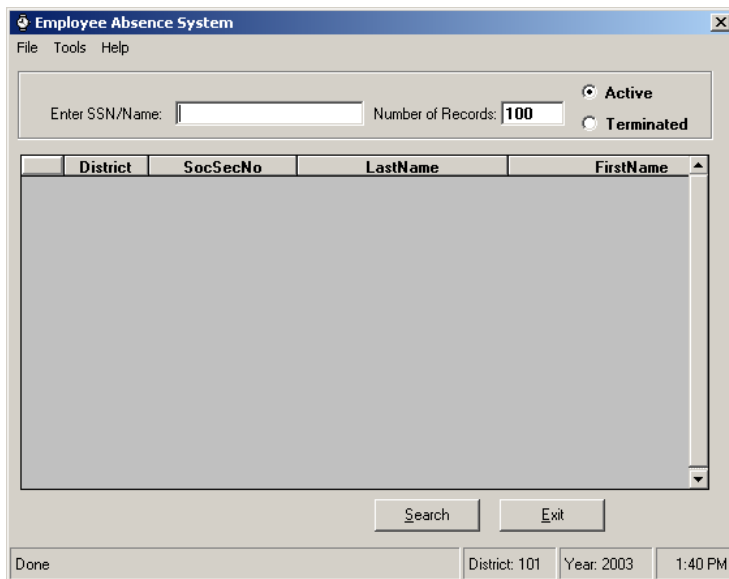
Employee Absence System

File Tools Help

Enter SSN/Name:

Number of Records: 100

Active

Terminated

| | District | SocSecNo | LastName | FirstName |
|---|---|---|---|---|

Search

Exit

Done

District: 101

Year: 2003

1:40 PM